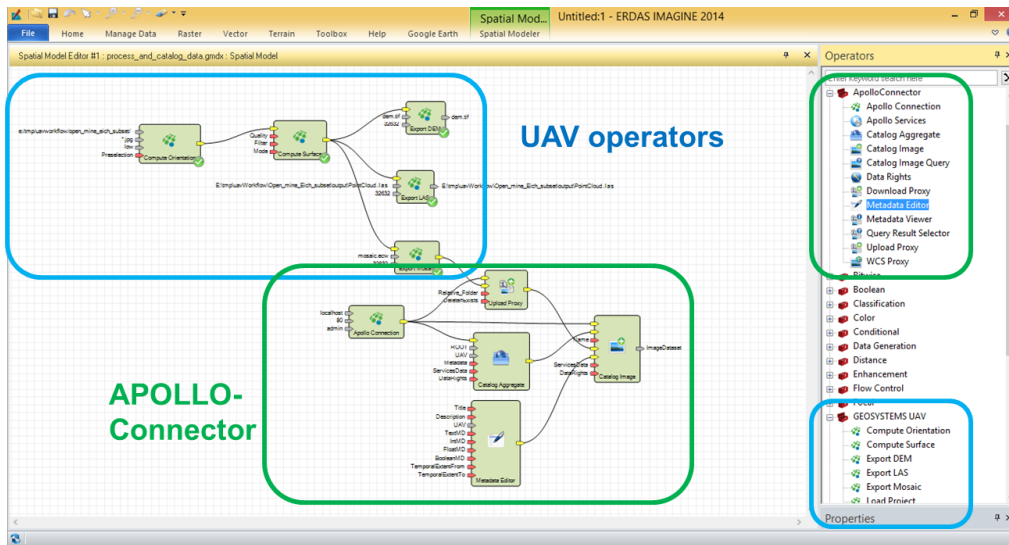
Spatial Mod... Untitled:1 - ERDAS IMAGINE 2014

File Home Manage Data Raster Vector Terrain Toolbox Help Google Earth Spatial Modeler

Spatial Model Editor #1 : process_and_catalog_data.gmdx : Spatial Model

UAV operators

e:\tmp\uavWorkflow\open_mine_eich_subset\
*.jpg
low
Preselection
Compute Orientation

Quality
Filter
Mode
Compute Surface

dem.tif
32632
Export DEM
dem.tif

E:\tmp\uavWorkflow\Open_mine_Eich_subset\output\PointCloud.las
32632
Export LAS
E:\tmp\uavWorkflow\Open_mine_Eich_subset\output\PointCloud.las

mosaic.ecw
32632
Export Mosaic

Relative_Folder
DeleteExists
Upload Proxy

localhost
80
admin
Apollo Connection

ROOT
UAV
Metadata
ServicesData
DataRights
Catalog Aggregate

Name
ServicesData
DataRights
Catalog Image
ImageDataset

APOLLO-Connector

Title
Description
UAV
TextMD
IntMD
FloatMD
BooleanMD
TemporalExtentFrom
TemporalExtentTo
Metadata Editor

Operators
Enter keyword search here
ApolloConnector
Apollo Connection
Apollo Services
Catalog Aggregate
Catalog Image
Catalog Image Query
Data Rights
Download Proxy
Metadata Editor
Metadata Viewer
Query Result Selector
Upload Proxy
WCS Proxy
Bitwise
Boolean
Classification
Color
Conditional
Data Generation
Distance
Enhancement
Flow Control
Focal
GEOSYSTEMS UAV
Compute Orientation
Compute Surface
Export DEM
Export LAS
Export Mosaic
Load Project
Properties